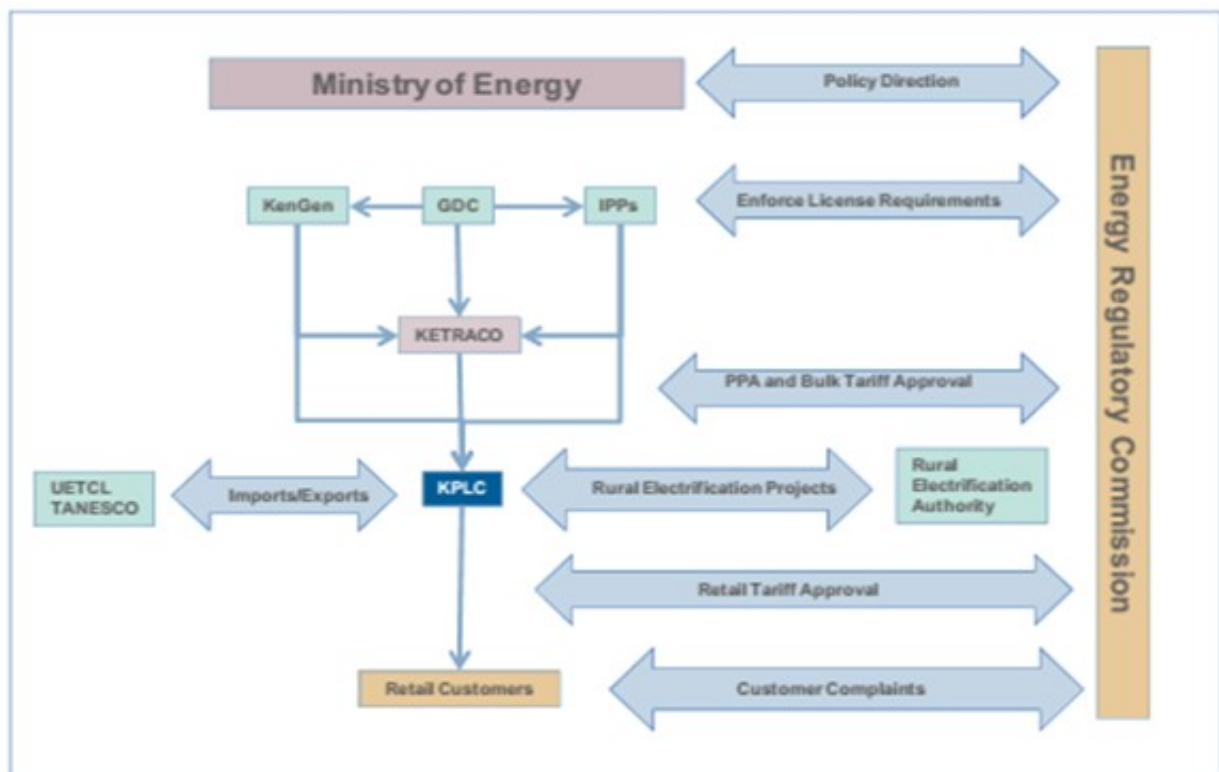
Ministry of Energy

Policy Direction

KenGen

GDC

IPPs

Enforce License Requirements

KETRACO

PPA and Bulk Tariff Approval

UETCL
TANESCO

Imports/Exports

KPLC

Rural Electrification Projects

Rural Electrification Authority

Retail Tariff Approval

Retail Customers

Customer Complaints

Energy Regulatory Commission